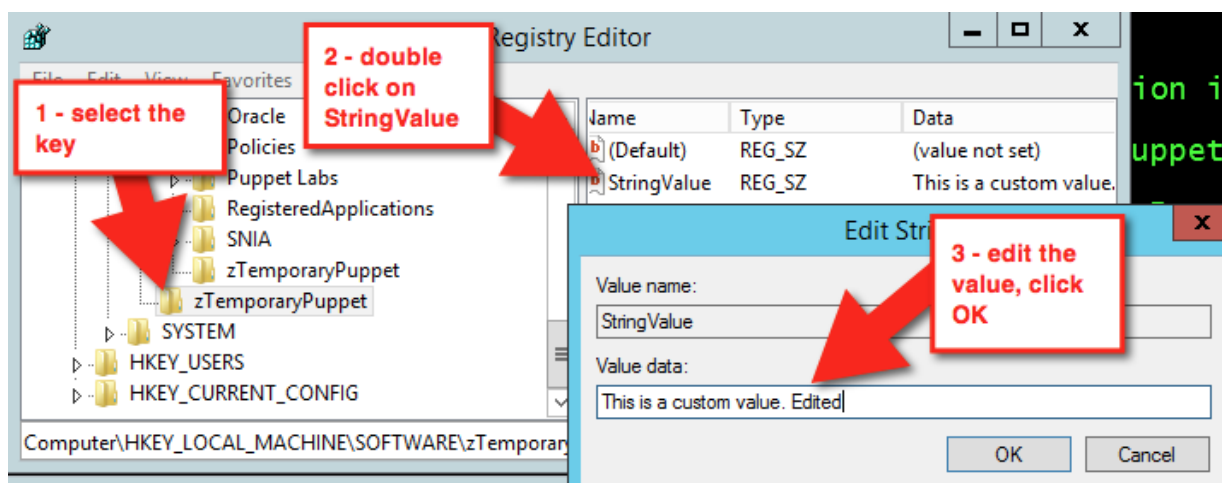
Registry Editor

File Edit View Favorites

1 - select the key

2 - double click on StringValue

Oracle
Policies
Puppet Labs
RegisteredApplications
SNIA
zTemporaryPuppet
zTemporaryPuppet
SYSTEM
HKEY_USERS
HKEY_CURRENT_CONFIG

| Name | Type | Data |
|---|---|---|
| (Default) | REG_SZ | (value not set) |
| StringValue | REG_SZ | This is a custom value. |

Edit Stri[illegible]

3 - edit the value, click OK

Value name:
StringValue
Value data:
This is a custom value. Edited

OK
Cancel

Computer\HKEY_LOCAL_MACHINE\SOFTWARE\zTemporary

ion i
uppet